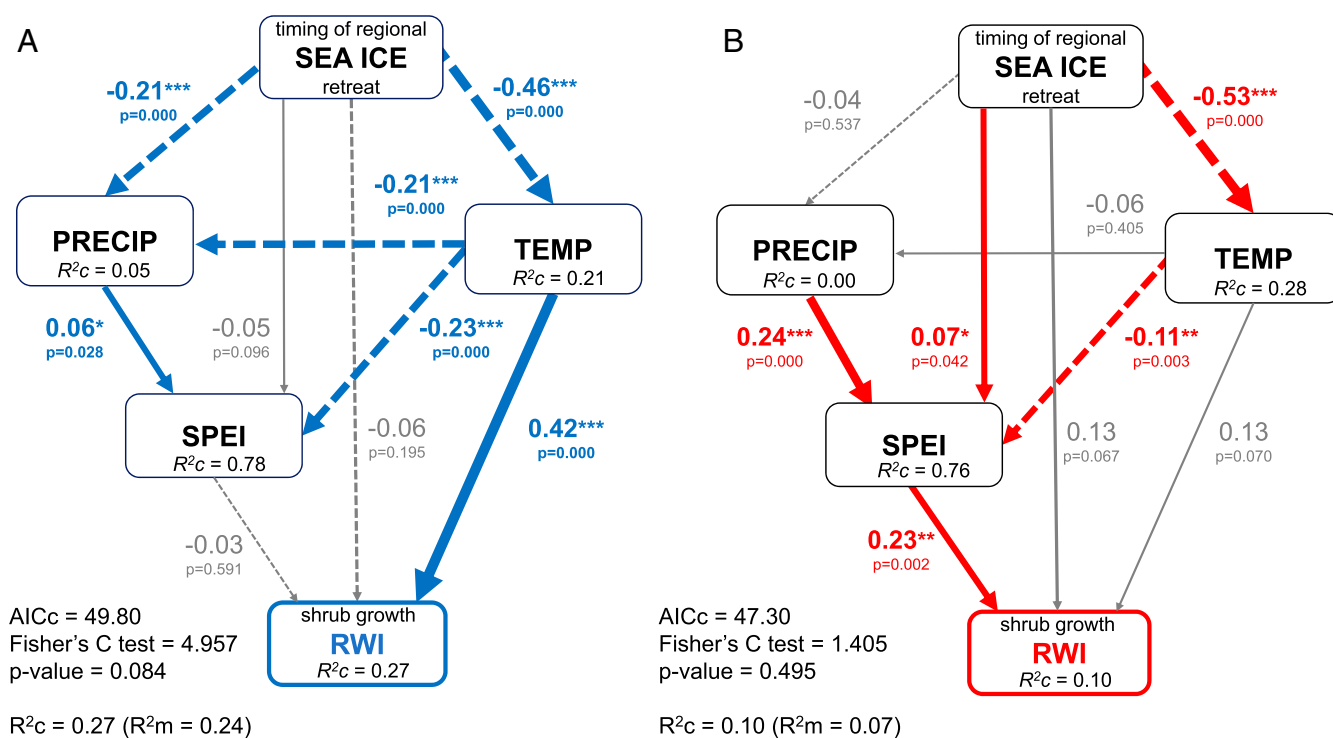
A

timing of regional
SEA ICE
retreat

-0.21***
p=0.000

-0.46***
p=0.000

-0.21***
p=0.000

PRECIP
$R^2c$ = 0.05

TEMP
$R^2c$ = 0.21

0.06*
p=0.028

-0.05
p=0.096

-0.23***
p=0.000

SPEI
$R^2c$ = 0.78

-0.06
p=0.195

0.42***
p=0.000

-0.03
p=0.591

shrub growth
RWI
$R^2c$ = 0.27

AICc = 49.80
Fisher's C test = 4.957
p-value = 0.084

$R^2$c = 0.27 ($R^2$m = 0.24)

B

timing of regional
SEA ICE
retreat

-0.04
p=0.537

-0.53***
p=0.000

-0.06
p=0.405

PRECIP
$R^2c$ = 0.00

TEMP
$R^2c$ = 0.28

0.24***
p=0.000

0.07*
p=0.042

-0.11**
p=0.003

SPEI
$R^2c$ = 0.76

0.13
p=0.067

0.13
p=0.070

0.23**
p=0.002

shrub growth
RWI
$R^2c$ = 0.10

AICc = 47.30
Fisher's C test = 1.405
p-value = 0.495

$R^2$c = 0.10 ($R^2$m = 0.07)